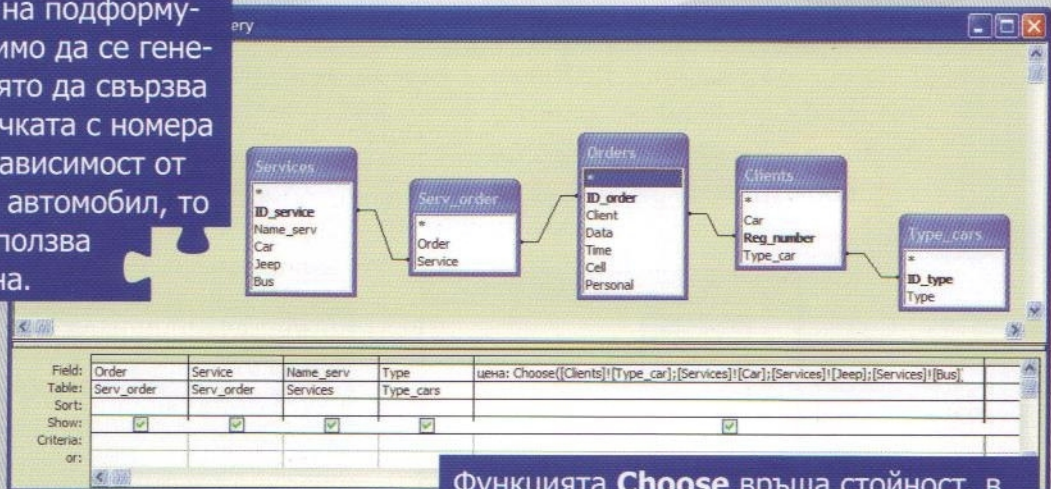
на подформуимо да се генеято да свързва чката с номера ависимост от автомобил, то ползва на.

ery

Services
*
ID_service
Name_serv
Car
Jeep
Bus

Serv_order
*
Order
Service

Orders
*
ID_order
Client
Data
Time
Cell
Personal

Clients
*
Car
Reg_number
Type_car

Type_cars
*
ID_type
Type

| Field: | Order | Service | Name_serv | Type | цена: Choose([Clients]![Type_car];[Services]![Car];[Services]![Jeep];[Services]![Bus]) |
|---|---|---|---|---|---|
| Table: | Serv_order | Serv_order | Services | Type_cars | |
| Sort: | | | | | |
| Show: | ☑ | ☑ | ☑ | ☑ | ☑ |
| Criteria: | | | | | |
| or: | | | | | |

Функцията Choose връща стойност, в